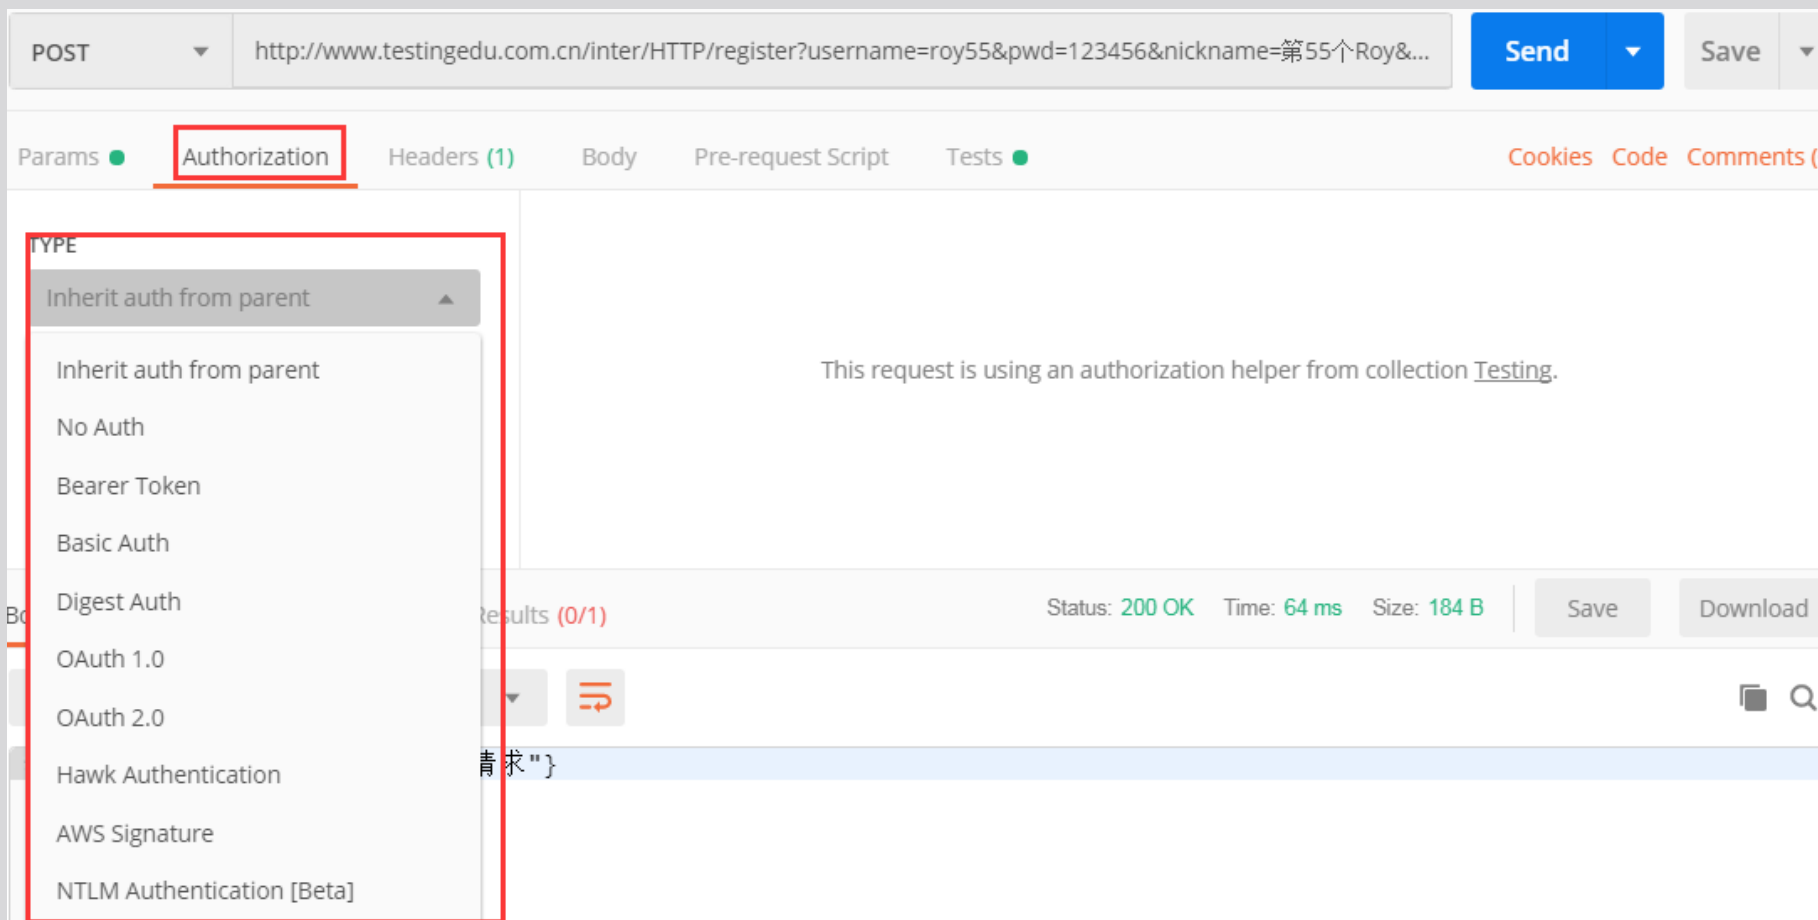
POST

http://www.testingedu.com.cn/inter/HTTP/register?username=roy55&pwd=123456&nickname=第55个Roy&...

Send

Save

Params

Authorization

Headers (1)

Body

Pre-request Script

Tests

Cookies Code Comments (

TYPE

Inherit auth from parent

Inherit auth from parent

No Auth

Bearer Token

Basic Auth

Digest Auth

OAuth 1.0

OAuth 2.0

Hawk Authentication

AWS Signature

NTLM Authentication [Beta]

This request is using an authorization helper from collection Testing.

Bo

esults (0/1)

Status: 200 OK Time: 64 ms Size: 184 B

Save

Download

青求"}